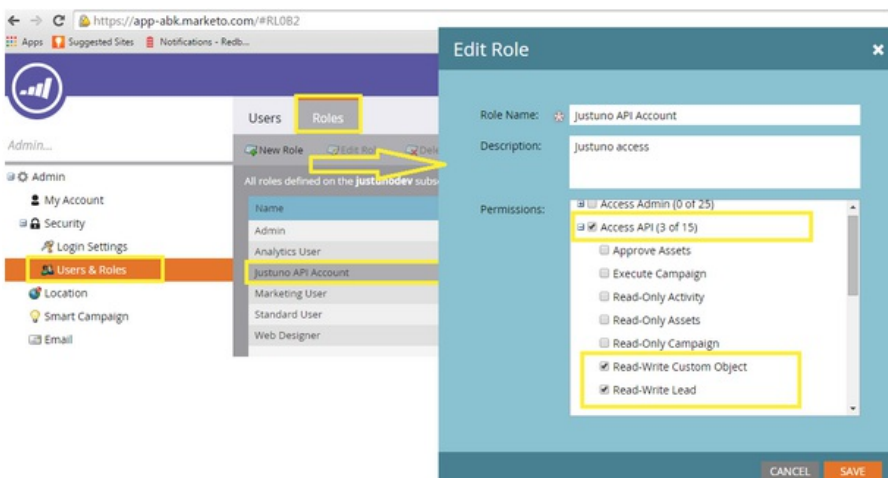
https://app-abk.marketo.com/#RL0B2
Apps Suggested Sites Notifications - Redb...

Admin...
Admin
My Account
Security
Login Settings
Users & Roles
Location
Smart Campaign
Email

Users Roles
New Role Edit Role Dele
All roles defined on the justunodev subs

| Name |
|---|
| Admin |
| Analytics User |
| Justuno API Account |
| Marketing User |
| Standard User |
| Web Designer |

Edit Role
Role Name: Justuno API Account
Description: Justuno access
Permissions:
Access Admin (0 of 25)
Access API (3 of 15)
Approve Assets
Execute Campaign
Read-Only Activity
Read-Only Assets
Read-Only Campaign
Read-Write Custom Object
Read-Write Lead

CANCEL SAVE